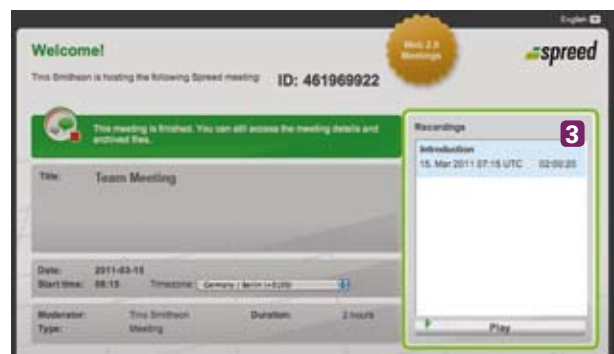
English

Welcome!

Tina Smithson is hosting the following Spreed meeting: ID: 461969922

Web 2.0 Meetings

spreed

This meeting is finished. You can still access the meeting details and archived files.

Title: Team Meeting

Date: 2011-03-15
Start time: 08:15 Timezone: Germany / Berlin (+0100)

Moderator: Tina Smithson Duration: 2 hours
Type: Meeting

Recordings

3

Introduction
15. Mar 2011 07:15 UTC 02:00:20

Play